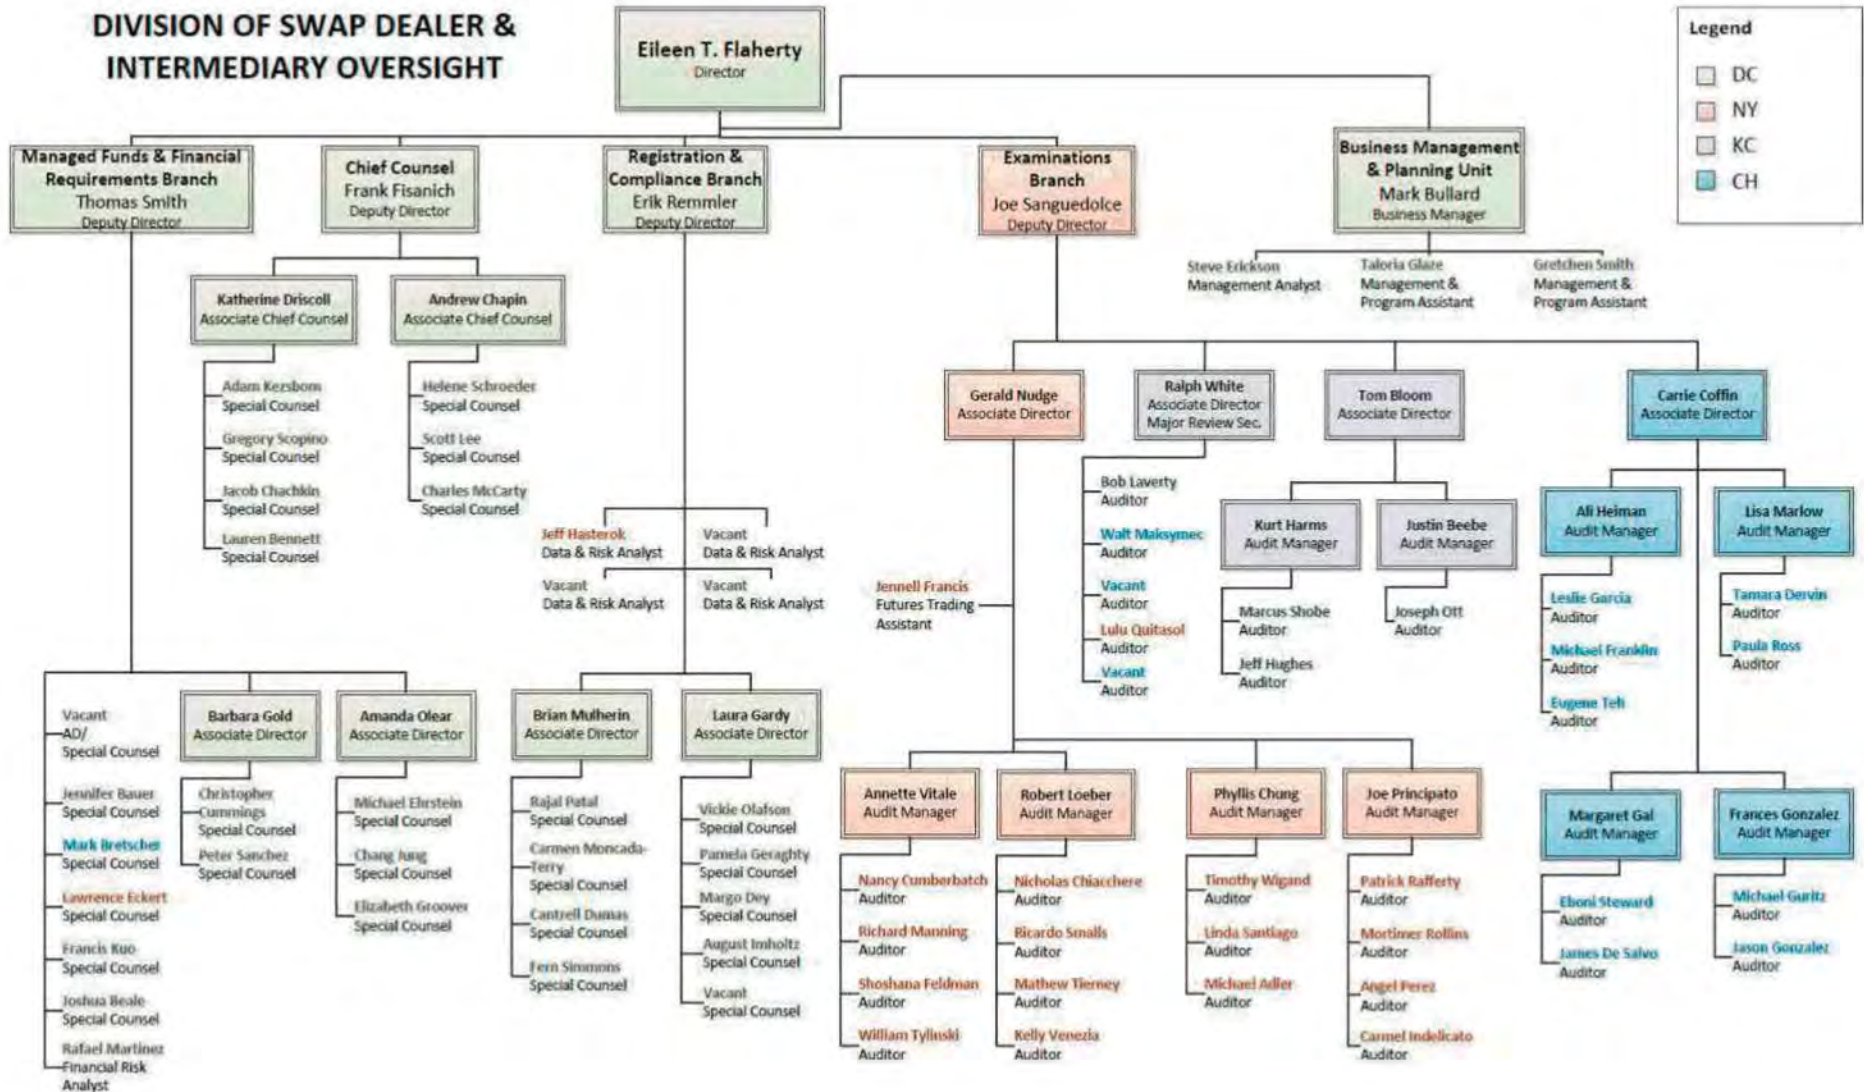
DIVISION OF SWAP DEALER & INTERMEDIARY OVERSIGHT

Eileen T. Flaherty
Director

Legend
DC
NY
KC
CH

Managed Funds & Financial Requirements Branch
Thomas Smith
Deputy Director

Chief Counsel
Frank Fisanich
Deputy Director

Registration & Compliance Branch
Erik Remmler
Deputy Director

Examinations Branch
Joe Sanguedolce
Deputy Director

Business Management & Planning Unit
Mark Bullard
Business Manager

Steve Erickson
Management Analyst

Taloria Glaze
Management & Program Assistant

Gretchen Smith
Management & Program Assistant

Katherine Driscoll
Associate Chief Counsel

Andrew Chapin
Associate Chief Counsel

Adam Kezsbom
Special Counsel

Gregory Scopino
Special Counsel

Jacob Chachkin
Special Counsel

Lauren Bennett
Special Counsel

Helene Schroeder
Special Counsel

Scott Lee
Special Counsel

Charles McCarty
Special Counsel

Jeff Hasterok
Data & Risk Analyst

Vacant
Data & Risk Analyst

Vacant
Data & Risk Analyst

Vacant
Data & Risk Analyst

Gerald Nudge
Associate Director

Ralph White
Associate Director
Major Review Sec.

Tom Bloom
Associate Director

Carrie Coffin
Associate Director

Bob Laverty
Auditor

Walt Maksymec
Auditor

Vacant
Auditor

Lulu Quitasol
Auditor

Vacant
Auditor

Kurt Harms
Audit Manager

Justin Beebe
Audit Manager

Marcus Shobe
Auditor

Jeff Hughes
Auditor

Joseph Ott
Auditor

Ali Heiman
Audit Manager

Lisa Marlow
Audit Manager

Leslie Garcia
Auditor

Michael Franklin
Auditor

Eugene Teh
Auditor

Tamara Dervin
Auditor

Paula Ross
Auditor

Jennell Francis
Futures Trading Assistant

Vacant
AD/
Special Counsel

Jennifer Bauer
Special Counsel

Mark Bretscher
Special Counsel

Lawrence Eckert
Special Counsel

Francis Kuo
Special Counsel

Joshua Beale
Special Counsel

Rafael Martinez
Financial Risk Analyst

Barbara Gold
Associate Director

Christopher Cummings
Special Counsel

Peter Sanchez
Special Counsel

Amanda Olear
Associate Director

Michael Ehrstein
Special Counsel

Chang Jung
Special Counsel

Elizabeth Groover
Special Counsel

Brian Mulherin
Associate Director

Rajal Patal
Special Counsel

Carmen Moncada-Terry
Special Counsel

Cantrell Dumas
Special Counsel

Fern Simmons
Special Counsel

Laura Gardy
Associate Director

Vickie Olafson
Special Counsel

Pamela Geraghty
Special Counsel

Margo Dey
Special Counsel

August Imholtz
Special Counsel

Vacant
Special Counsel

Annette Vitale
Audit Manager

Nancy Cumberbatch
Auditor

Richard Manning
Auditor

Shoshana Feldman
Auditor

William Tylinski
Auditor

Robert Loeber
Audit Manager

Nicholas Chiacchere
Auditor

Ricardo Smalls
Auditor

Mathew Tierney
Auditor

Kelly Venezia
Auditor

Phyllis Chung
Audit Manager

Timothy Wigand
Auditor

Linda Santiago
Auditor

Michael Adler
Auditor

Joe Principato
Audit Manager

Patrick Rafferty
Auditor

Mortimer Rollins
Auditor

Angel Perez
Auditor

Carmel Indelicato
Auditor

Margaret Gal
Audit Manager

Eboni Steward
Auditor

James De Salvo
Auditor

Frances Gonzalez
Audit Manager

Michael Guritz
Auditor

Jason Gonzalez
Auditor